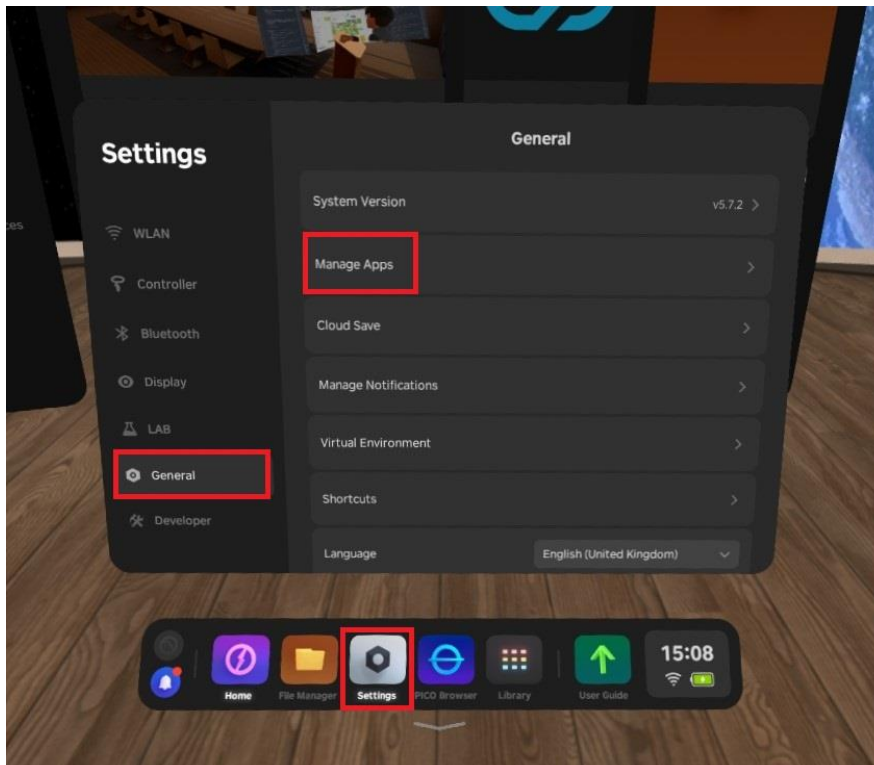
Settings

WLAN
Controller
Bluetooth
Display
LAB
General
Developer

General

System Version v5.7.2
Manage Apps
Cloud Save
Manage Notifications
Virtual Environment
Shortcuts
Language English (United Kingdom)

Home
File Manager
Settings
PICO Browser
Library
User Guide
15:08